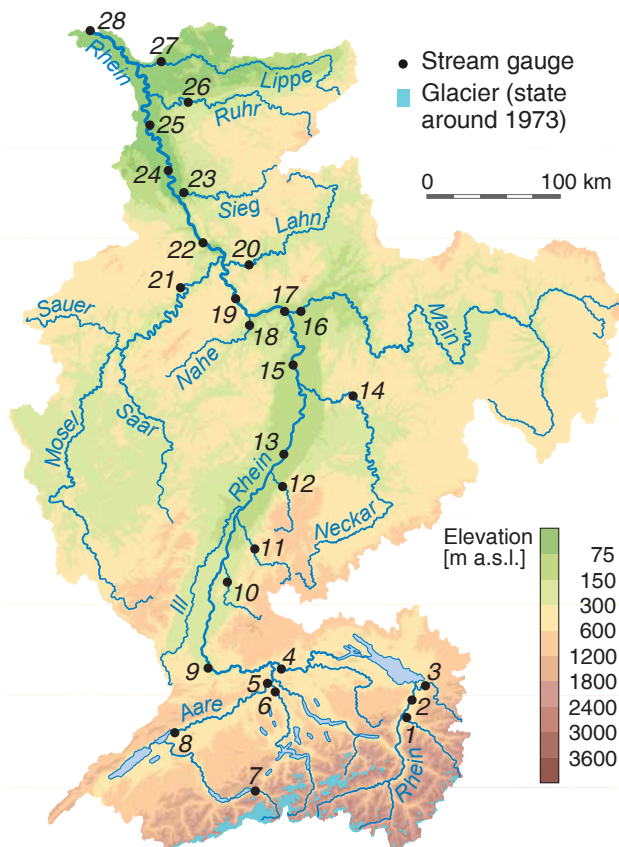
Stream gauge
Glacier (state around 1973)

0 100 km

28
Rhein
27
Lippe
26
Ruhr
25
24
23
Sieg
Lahn
22
20
21
Sauer
19
17
16
18
Main
Nahe
15
14
Mosel
Saar
13
Rhein
12
Neckar
11
10
Ill
9
4
5
3
6
2
Aare
8
1
7
Rhein

Elevation [m a.s.l.]
75
150
300
600
1200
1800
2400
3000
3600